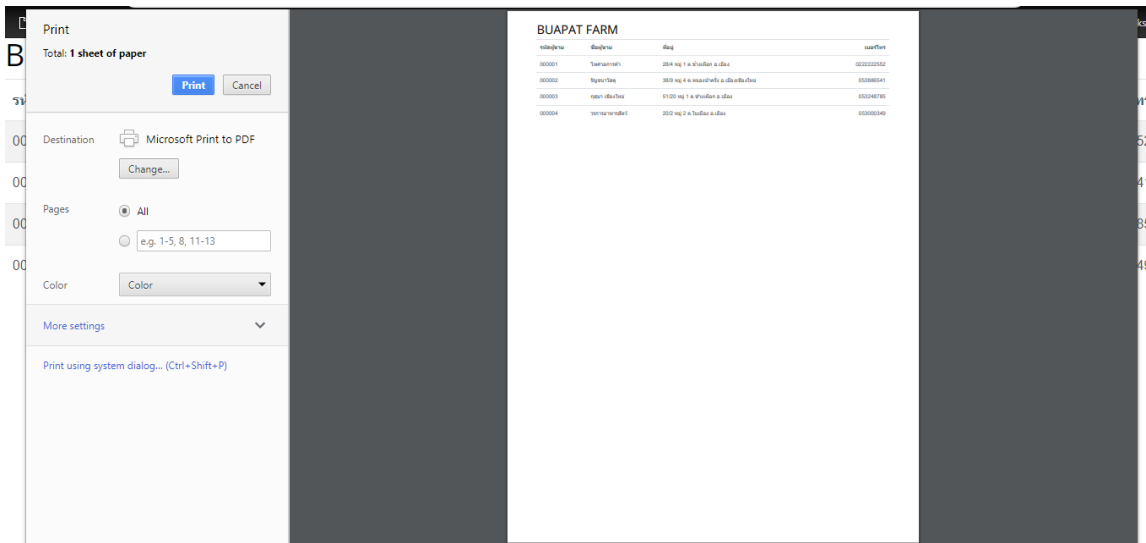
Print

Total: 1 sheet of paper

Print Cancel

Destination Microsoft Print to PDF

Change...

Pages All

e.g. 1-5, 8, 11-13

Color Color

More settings

Print using system dialog... (Ctrl+Shift+P)

BUAPAT FARM

| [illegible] | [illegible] | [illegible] | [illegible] |
|---|---|---|---|
| 000001 | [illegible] | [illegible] | 0222222552 |
| 000002 | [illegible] | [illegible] | 053886541 |
| 000003 | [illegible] | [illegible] | 053246785 |
| 000004 | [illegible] | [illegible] | 053000349 |